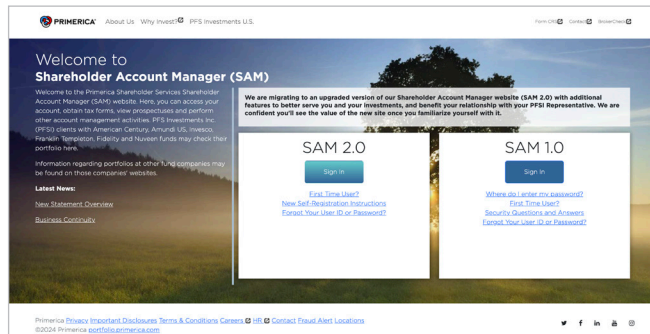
PRIMERICA About Us Why Invest? PFS Investments U.S.

Form CRS Contact BrokerCheck

Welcome to
Shareholder Account Manager (SAM)

Welcome to the Primerica Shareholder Services Shareholder Account Manager (SAM) website. Here, you can access your account, obtain tax forms, view prospectuses and perform other account management activities. PFS Investments Inc. (PFSI) clients with American Century, Amundi US, Invesco, Franklin Templeton, Fidelity and Nuveen funds may check their portfolio here.

Information regarding portfolios at other fund companies may be found on those companies' websites.

Latest News:

New Statement Overview

Business Continuity

We are migrating to an upgraded version of our Shareholder Account Manager website (SAM 2.0) with additional features to better serve you and your investments, and benefit your relationship with your PFSI Representative. We are confident you'll see the value of the new site once you familiarize yourself with it.

SAM 2.0

Sign In

First Time User?
New Self-Registration Instructions
Forgot Your User ID or Password?

SAM 1.0

Sign In

Where do I enter my password?
First Time User?
Security Questions and Answers
Forgot Your User ID or Password?

Primerica Privacy Important Disclosures Terms & Conditions Careers HR Contact Fraud Alert Locations
©2024 Primerica portfolio.primerica.com